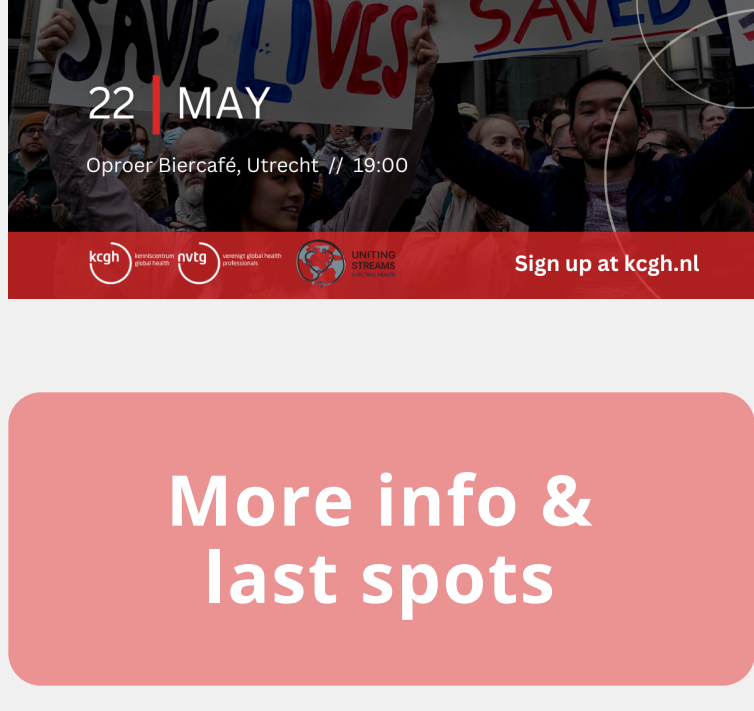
SAVE LIVES

SAVED

22 | MAY

Oproer Biercafé, Utrecht // 19:00

kcgh kenniscentrum global health

nvtg verenigt global health professionals

UNITING STREAMS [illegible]

Sign up at kcgh.nl

More info & last spots